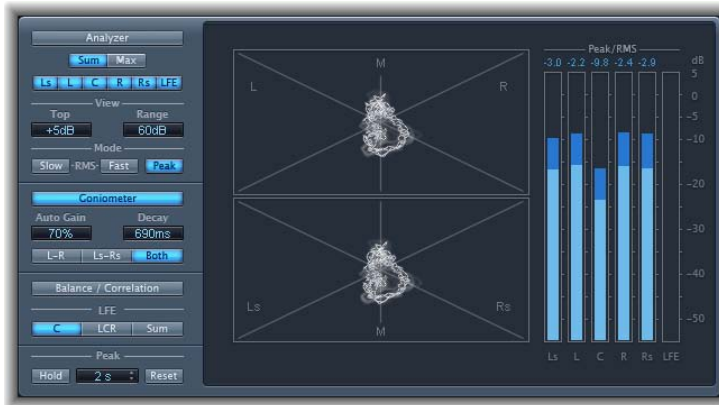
Analyzer
Sum Max
Ls L C R Rs LFE
View
Top Range
+5dB 60dB
Mode
Slow -RMS- Fast Peak
Goniometer
Auto Gain Decay
70% 690ms
L-R Ls-Rs Both
Balance / Correlation
LFE
C LCR Sum
Peak
Hold 2 s Reset

M
L R
Ls Rs
M

Peak/RMS
-3.0 -2.2 -9.8 -2.4 -2.9
dB
5
0
-5
-10
-20
-30
-40
-50
Ls L C R Rs LFE